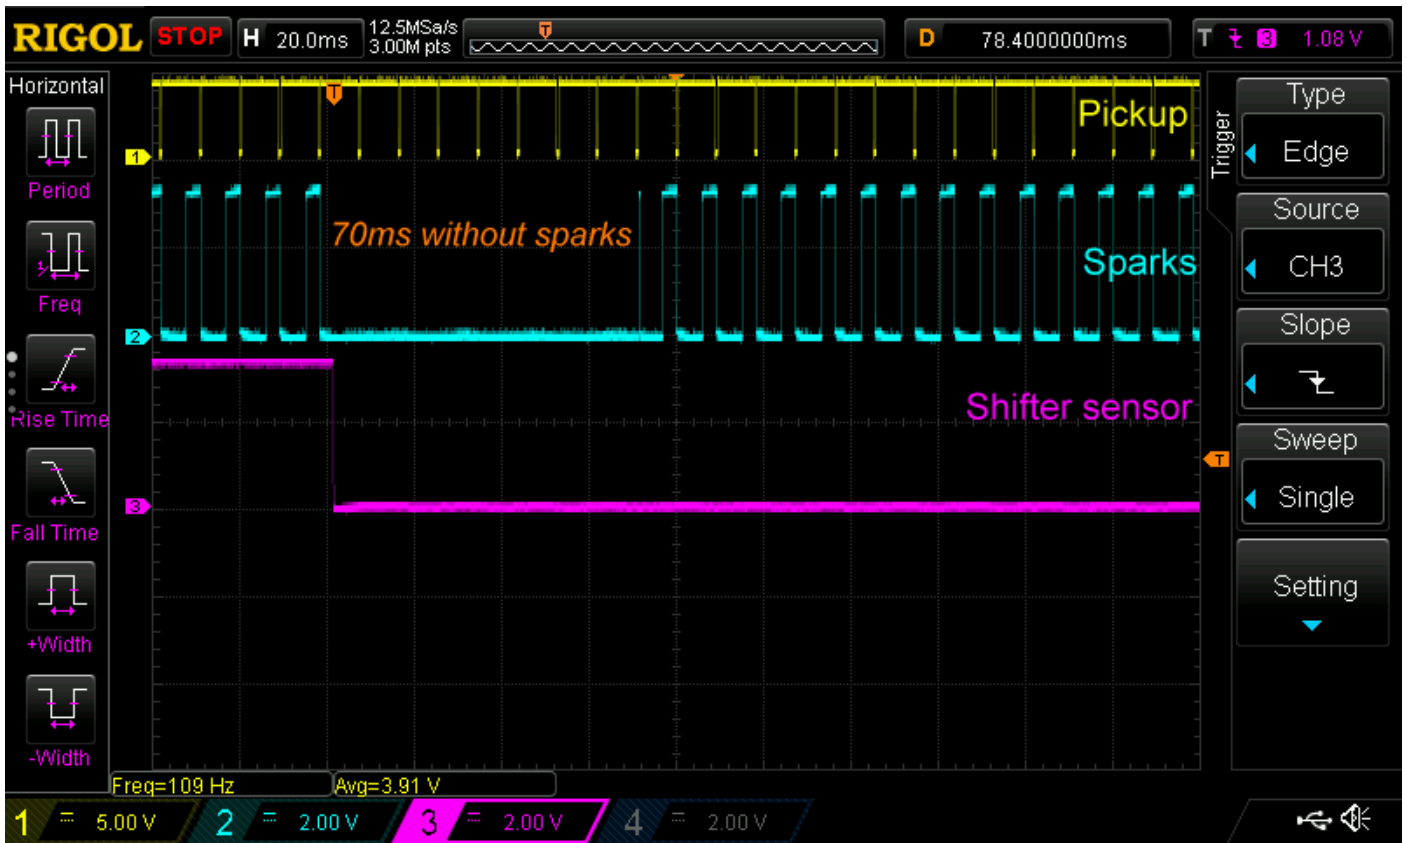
RIGOL STOP H 20.0ms 12.5MSa/s 3.00M pts T D 78.4000000ms T 3 1.08 V

Horizontal
Period
Freq
Rise Time
Fall Time
+Width
-Width

1
2
3
T

Pickup
70ms without sparks
Sparks
Shifter sensor

Trigger
Type
Edge
Source
CH3
Slope
Sweep
Single
Setting

Freq=109 Hz
Avg=3.91 V

1 5.00 V 2 2.00 V 3 2.00 V 4 2.00 V